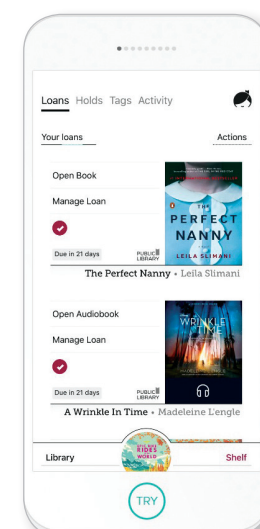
Loans Holds Tags Activity

Your loans

Actions

Open Book

Manage Loan

Due in 21 days

PUBLIC LIBRARY

THE PERFECT NANNY

LEILA SLIMANI

The Perfect Nanny • Leila Slimani

Open Audiobook

Manage Loan

Due in 21 days

PUBLIC LIBRARY

A WRINKLE IN TIME

A Wrinkle In Time • Madeleine L'engle

Library

Shelf

TRY